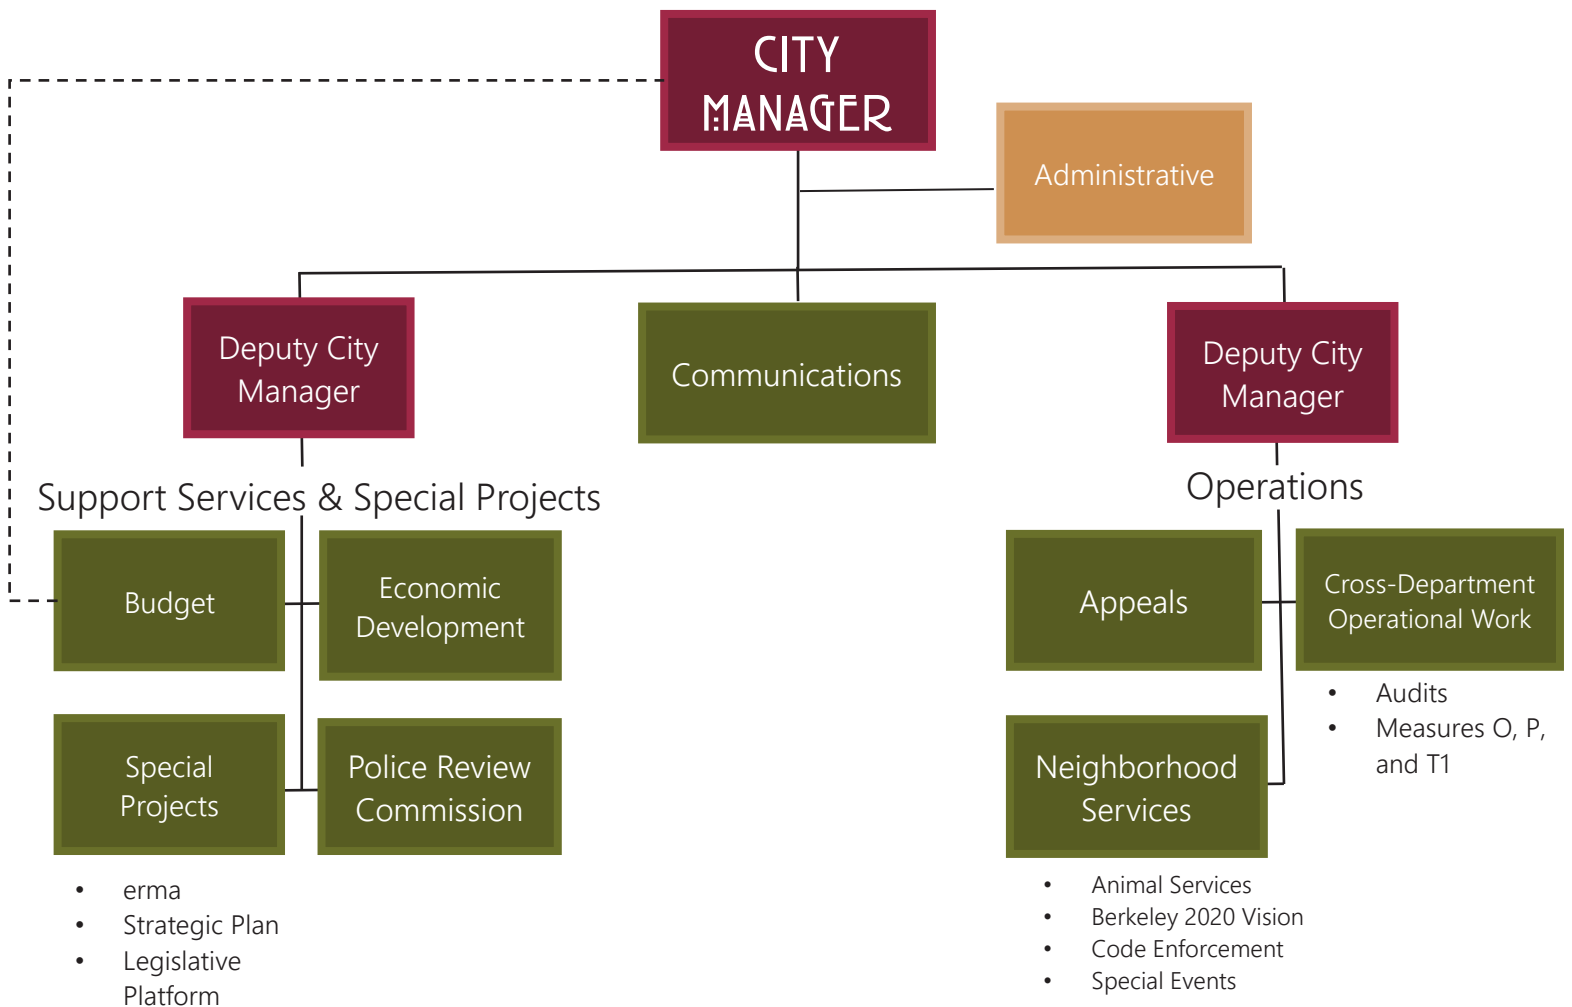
CITY MANAGER

Administrative

Deputy City Manager

Communications

Deputy City Manager

Support Services & Special Projects

Operations

Budget

Economic Development

Appeals

Cross-Department Operational Work

- Audits
- Measures O, P, and T1

Special Projects

Police Review Commission

Neighborhood Services

- erma
- Strategic Plan
- Legislative Platform

- Animal Services
- Berkeley 2020 Vision
- Code Enforcement
- Special Events